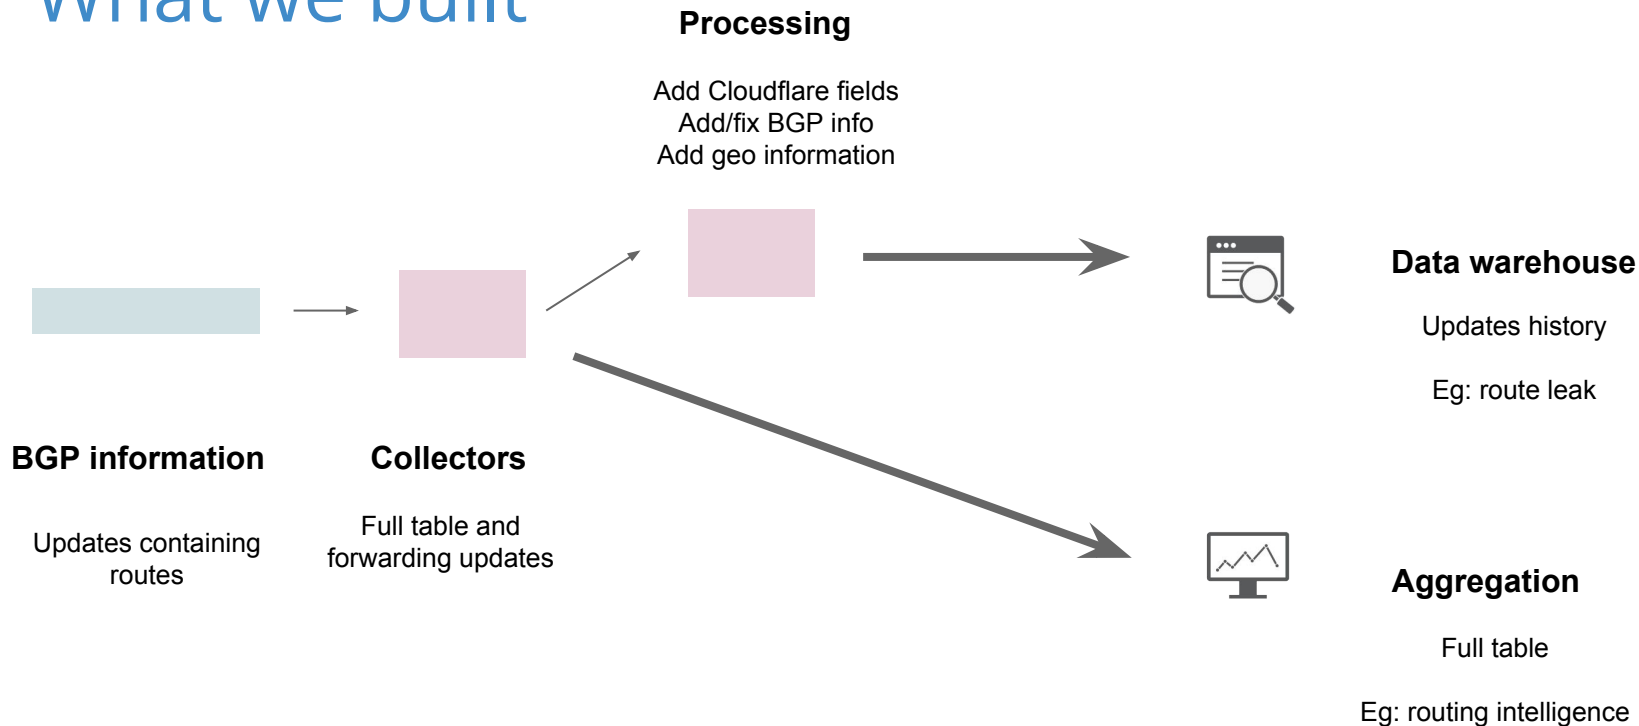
What we built

Processing

Add Cloudflare fields
Add/fix BGP info
Add geo information

Data warehouse

Updates history

Eg: route leak

BGP information

Updates containing routes

Collectors

Full table and forwarding updates

Aggregation

Full table

Eg: routing intelligence